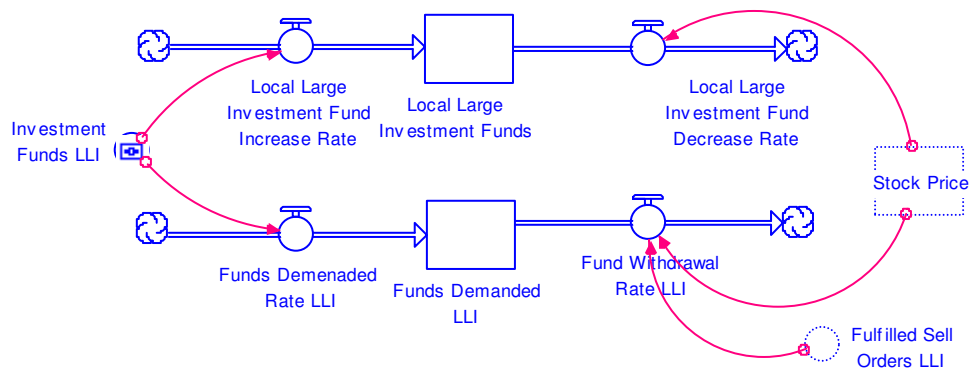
Local Large Investment Fund Increase Rate

Local Large Investment Funds

Local Large Investment Fund Decrease Rate

Investment Funds LLI

Stock Price

Funds Demenaded Rate LLI

Funds Demanded LLI

Fund Withdrawal Rate LLI

Fulfilled Sell Orders LLI